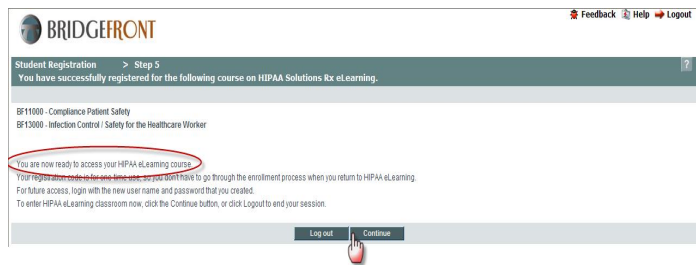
BRIDGEFRONT

Feedback Help Logout

Student Registration > Step 5
You have successfully registered for the following course on HIPAA Solutions Rx eLearning.

?

BF11000 - Compliance Patient Safety
BF13000 - Infection Control / Safety for the Healthcare Worker

You are now ready to access your HIPAA eLearning course.
Your registration code is for one-time use, so you don't have to go through the enrollment process when you return to HIPAA eLearning.
For future access, login with the new user name and password that you created.
To enter HIPAA eLearning classroom now, click the Continue button, or click Logout to end your session.

Log out Continue